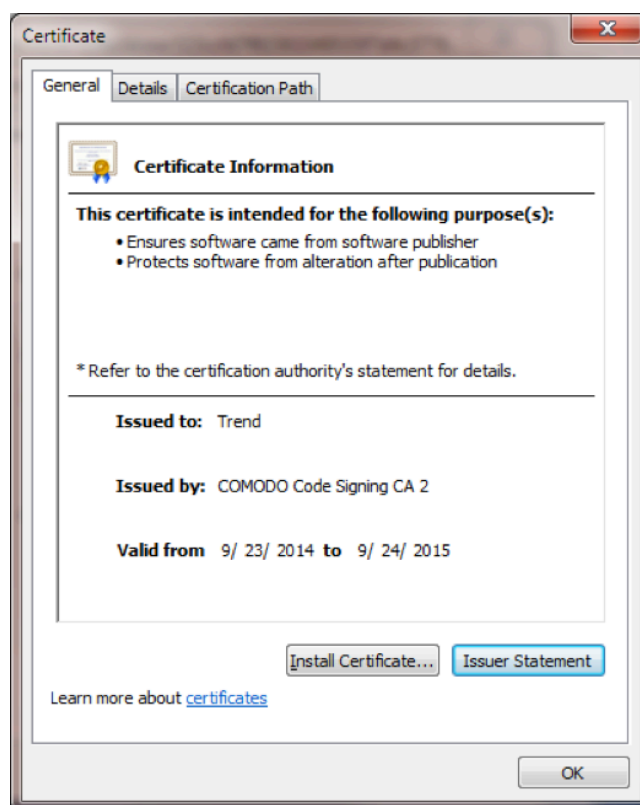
Certificate

General | Details | Certification Path

Certificate Information

This certificate is intended for the following purpose(s):
• Ensures software came from software publisher
• Protects software from alteration after publication

* Refer to the certification authority's statement for details.

Issued to: Trend

Issued by: COMODO Code Signing CA 2

Valid from 9/ 23/ 2014 to 9/ 24/ 2015

Install Certificate... Issuer Statement

Learn more about certificates

OK